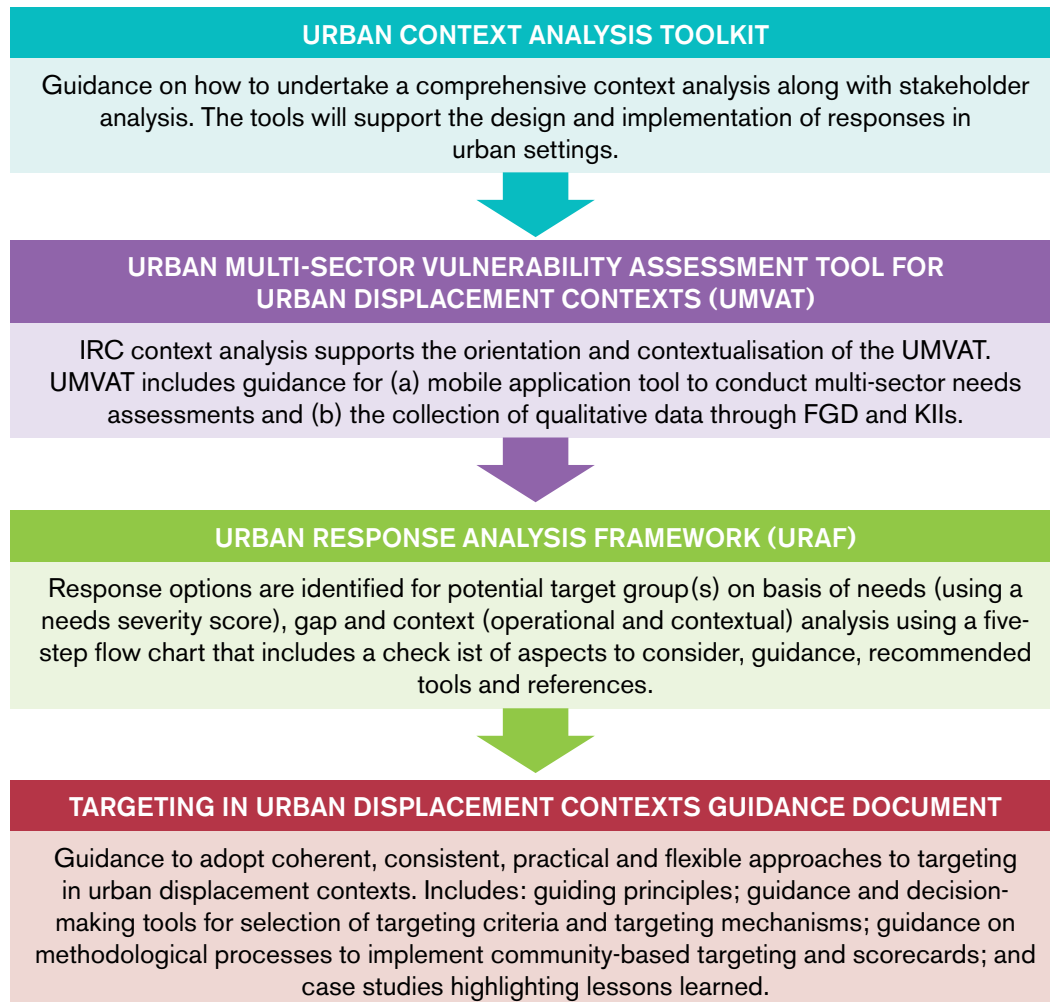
URBAN CONTEXT ANALYSIS TOOLKIT

Guidance on how to undertake a comprehensive context analysis along with stakeholder analysis. The tools will support the design and implementation of responses in urban settings.

URBAN MULTI-SECTOR VULNERABILITY ASSESSMENT TOOL FOR URBAN DISPLACEMENT CONTEXTS (UMVAT)

IRC context analysis supports the orientation and contextualisation of the UMVAT. UMVAT includes guidance for (a) mobile application tool to conduct multi-sector needs assessments and (b) the collection of qualitative data through FGD and KIIs.

URBAN RESPONSE ANALYSIS FRAMEWORK (URAF)

Response options are identified for potential target group(s) on basis of needs (using a needs severity score), gap and context (operational and contextual) analysis using a five-step flow chart that includes a check ist of aspects to consider, guidance, recommended tools and references.

TARGETING IN URBAN DISPLACEMENT CONTEXTS GUIDANCE DOCUMENT

Guidance to adopt coherent, consistent, practical and flexible approaches to targeting in urban displacement contexts. Includes: guiding principles; guidance and decision-making tools for selection of targeting criteria and targeting mechanisms; guidance on methodological processes to implement community-based targeting and scorecards; and case studies highlighting lessons learned.